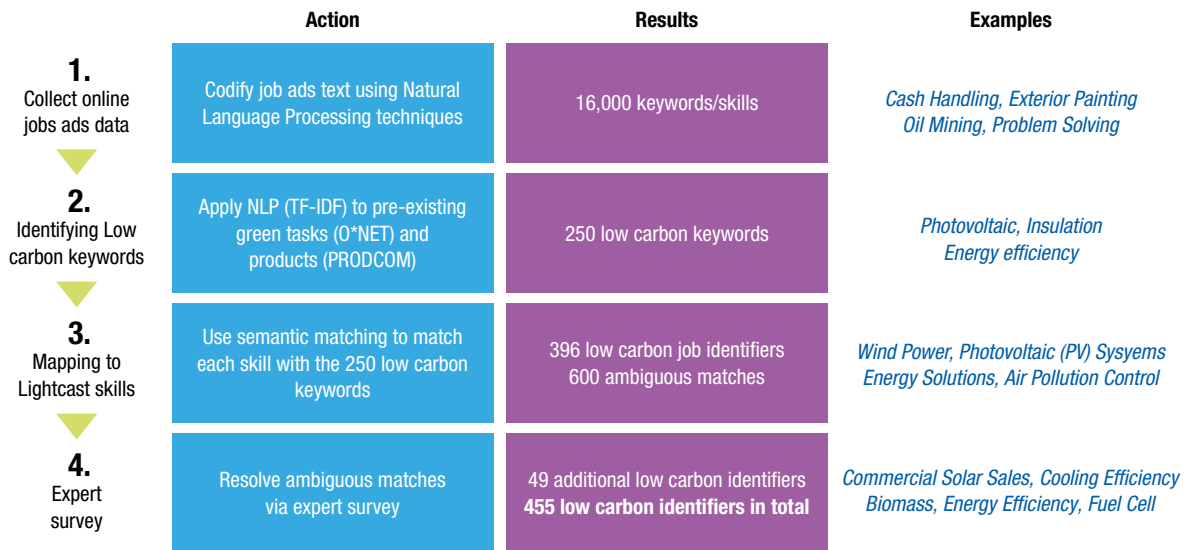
| | Action | Results | Examples |
|---|---|---|---|
| **1.** Collect online jobs ads data | Codify job ads text using Natural Language Processing techniques | 16,000 keywords/skills | *Cash Handling, Exterior Painting Oil Mining, Problem Solving* |
| **2.** Identifying Low carbon keywords | Apply NLP (TF-IDF) to pre-existing green tasks (O*NET) and products (PRODCOM) | 250 low carbon keywords | *Photovoltaic, Insulation Energy efficiency* |
| **3.** Mapping to Lightcast skills | Use semantic matching to match each skill with the 250 low carbon keywords | 396 low carbon job identifiers 600 ambiguous matches | *Wind Power, Photovoltaic (PV) Sysyems Energy Solutions, Air Pollution Control* |
| **4.** Expert survey | Resolve ambiguous matches via expert survey | 49 additional low carbon identifiers **455 low carbon identifiers in total** | *Commercial Solar Sales, Cooling Efficiency Biomass, Energy Efficiency, Fuel Cell* |